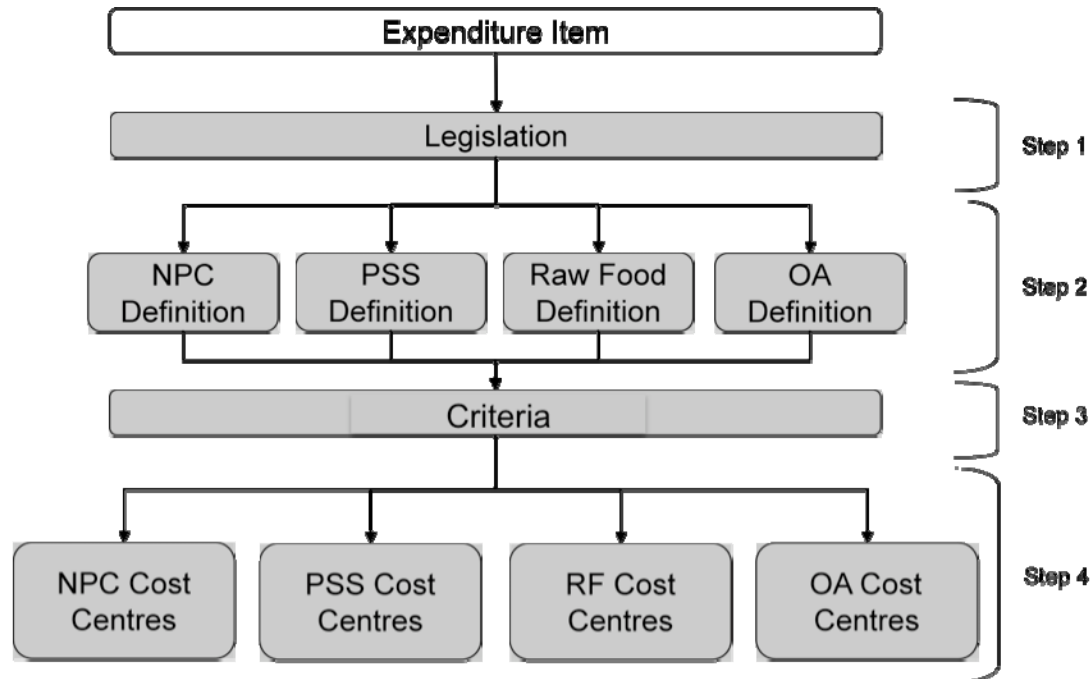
Expenditure Item

Legislation

Step 1

NPC Definition

PSS Definition

Raw Food Definition

OA Definition

Step 2

Criteria

Step 3

NPC Cost Centres

PSS Cost Centres

RF Cost Centres

OA Cost Centres

Step 4